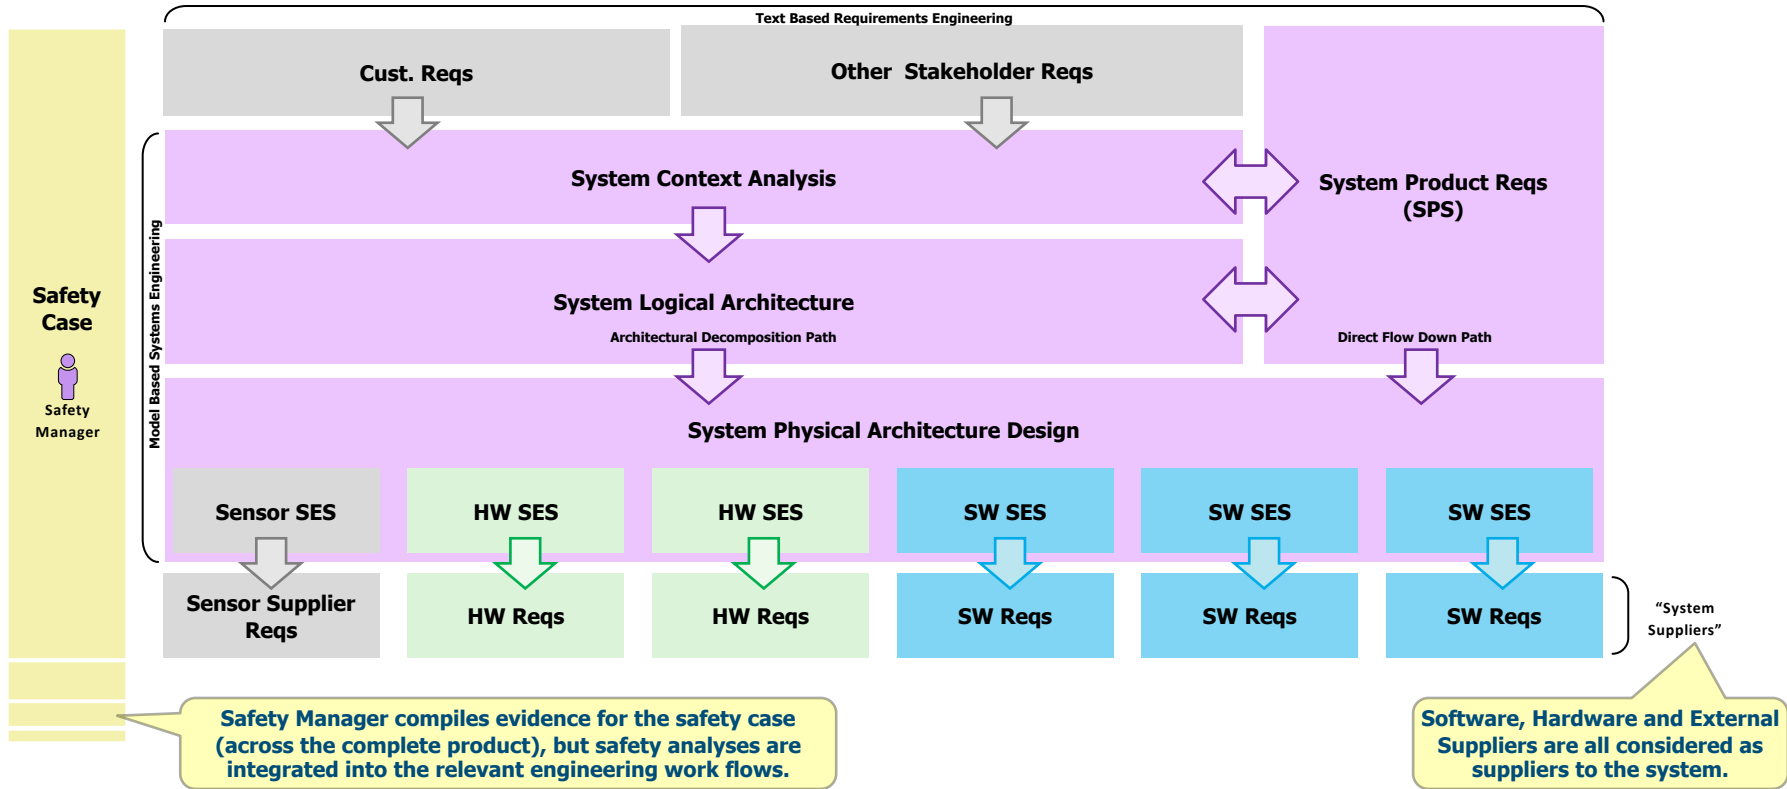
Text Based Requirements Engineering

Safety Case

Safety Manager

Cust. Reqs

Other Stakeholder Reqs

Model Based Systems Engineering

System Context Analysis

System Product Reqs (SPS)

System Logical Architecture

Architectural Decomposition Path

Direct Flow Down Path

System Physical Architecture Design

Sensor SES

HW SES

HW SES

SW SES

SW SES

SW SES

Sensor Supplier Reqs

HW Reqs

HW Reqs

SW Reqs

SW Reqs

SW Reqs

"System Suppliers"

Safety Manager compiles evidence for the safety case (across the complete product), but safety analyses are integrated into the relevant engineering work flows.

Software, Hardware and External Suppliers are all considered as suppliers to the system.